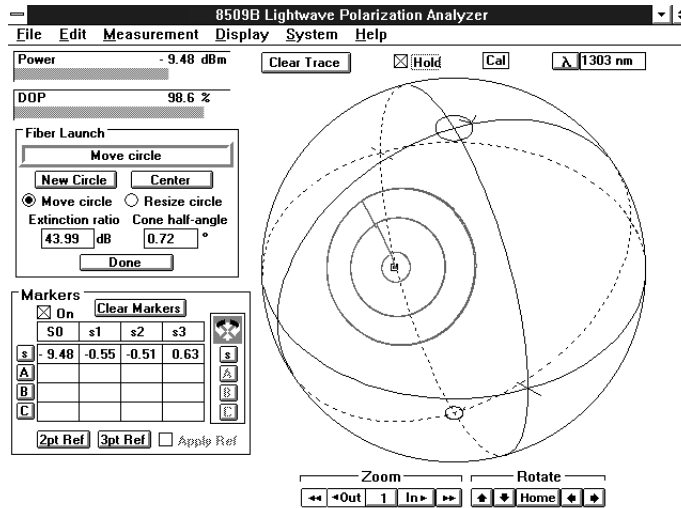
8509B Lightwave Polarization Analyzer

File Edit Measurement Display System Help

Power - 9.48 dBm

DOP 98.6 %

Clear Trace ☒ Hold Cal λ 1303 nm

Fiber Launch

Move circle

New Circle Center

◉ Move circle ○ Resize circle

Extinction ratio Cone half-angle

43.99 dB 0.72 °

Done

Markers

☒ On Clear Markers

| | S0 | s1 | s2 | s3 | |
|---|---|---|---|---|---|
| s | - 9.48 | -0.55 | -0.51 | 0.63 | s |
| A | | | | | A |
| B | | | | | B |
| C | | | | | C |

2pt Ref 3pt Ref ☐ Apply Ref

Zoom

◂◂ ◂Out 1 In▸ ▸▸

Rotate

▲ ▼ Home ◀ ▶